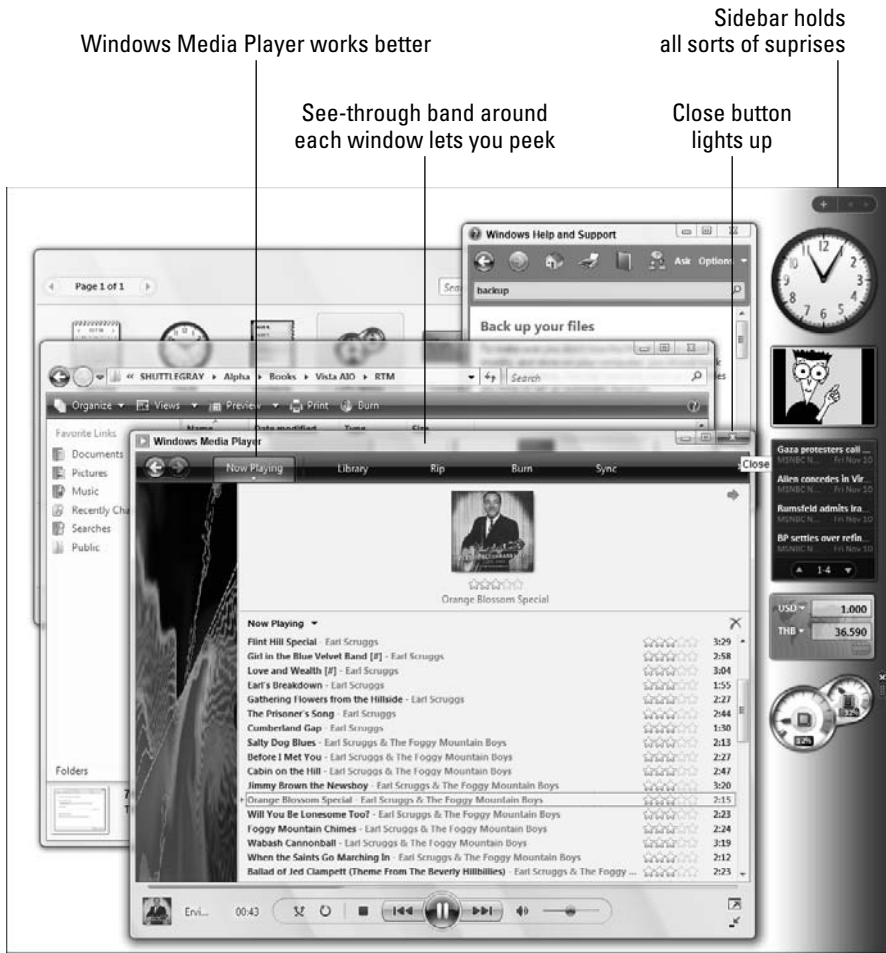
Sidebar holds all sorts of suprises

Windows Media Player works better

See-through band around each window lets you peek

Close button lights up

Page 1 of 1

Windows Help and Support

Ask Options

backup

Back up your files

« SHUTTLEGRAY ▸ Alpha ▸ Books ▸ Vista AIO ▸ RTM

Search

Organize ▾ Views ▾ Preview ▾ Print Burn

Favorite Links

Documents

Pictures

Music

Recently Cha

Searches

Public

Folders

Windows Media Player

Close

Now Playing Library Rip Burn Sync

Gaza protesters call ...
MSNBC N... Fri Nov 10

Allen concedes in Vir...
MSNBC N... Fri Nov 10

Rumsfeld admits Ira...
MSNBC N... Fri Nov 10

BP settles over refin...
MSNBC N... Fri Nov 10

1-4

USD 1.000

THB 36.590

Orange Blossom Special

Now Playing ▾

| | |
|---|---|
| Flint Hill Special - Earl Scruggs | 3:29 |
| Girl in the Blue Velvet Band [#] - Earl Scruggs | 2:58 |
| Love and Wealth [#] - Earl Scruggs | 3:04 |
| Earl's Breakdown - Earl Scruggs | 1:55 |
| Gathering Flowers from the Hillside - Earl Scruggs | 2:27 |
| The Prisoner's Song - Earl Scruggs | 2:44 |
| Cumberland Gap - Earl Scruggs | 1:30 |
| Salty Dog Blues - Earl Scruggs & The Foggy Mountain Boys | 2:13 |
| Before I Met You - Earl Scruggs & The Foggy Mountain Boys | 2:47 |
| Cabin on the Hill - Earl Scruggs & The Foggy Mountain Boys | 2:27 |
| Jimmy Brown the Newsboy - Earl Scruggs & The Foggy Mountain Boys | 3:20 |
| Orange Blossom Special - Earl Scruggs & The Foggy Mountain Boys | 2:15 |
| Will You Be Lonesome Too? - Earl Scruggs & The Foggy Mountain Boys | 2:23 |
| Foggy Mountain Chimes - Earl Scruggs & The Foggy Mountain Boys | 2:24 |
| Wabash Cannonball - Earl Scruggs & The Foggy Mountain Boys | 3:19 |
| When the Saints Go Marching In - Earl Scruggs & The Foggy Mountain Boys | 2:12 |
| Ballad of Jed Clampett (Theme From The Beverly Hillbillies) - Earl Scruggs & The Foggy ... | 2:23 |

Ervi... 00:43